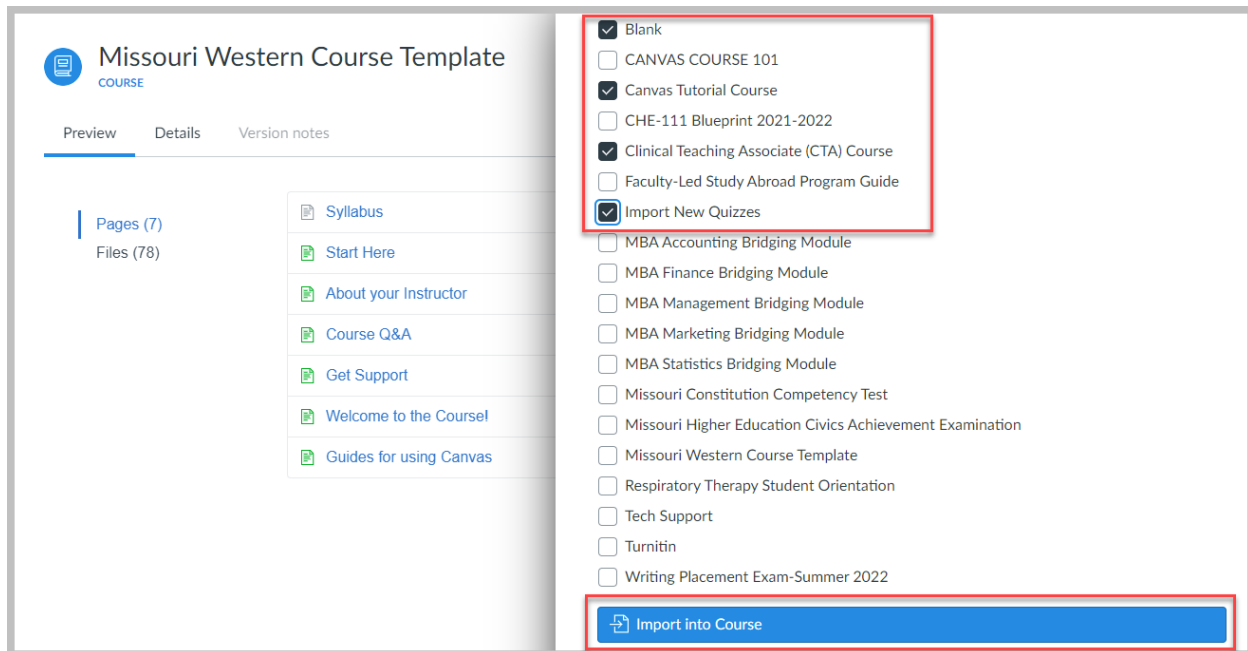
Missouri Western Course Template
COURSE

Preview
Details
Version notes

Pages (7)
Files (78)

Syllabus
Start Here
About your Instructor
Course Q&A
Get Support
Welcome to the Course!
Guides for using Canvas

Blank
CANVAS COURSE 101
Canvas Tutorial Course
CHE-111 Blueprint 2021-2022
Clinical Teaching Associate (CTA) Course
Faculty-Led Study Abroad Program Guide
Import New Quizzes
MBA Accounting Bridging Module
MBA Finance Bridging Module
MBA Management Bridging Module
MBA Marketing Bridging Module
MBA Statistics Bridging Module
Missouri Constitution Competency Test
Missouri Higher Education Civics Achievement Examination
Missouri Western Course Template
Respiratory Therapy Student Orientation
Tech Support
Turnitin
Writing Placement Exam-Summer 2022

Import into Course